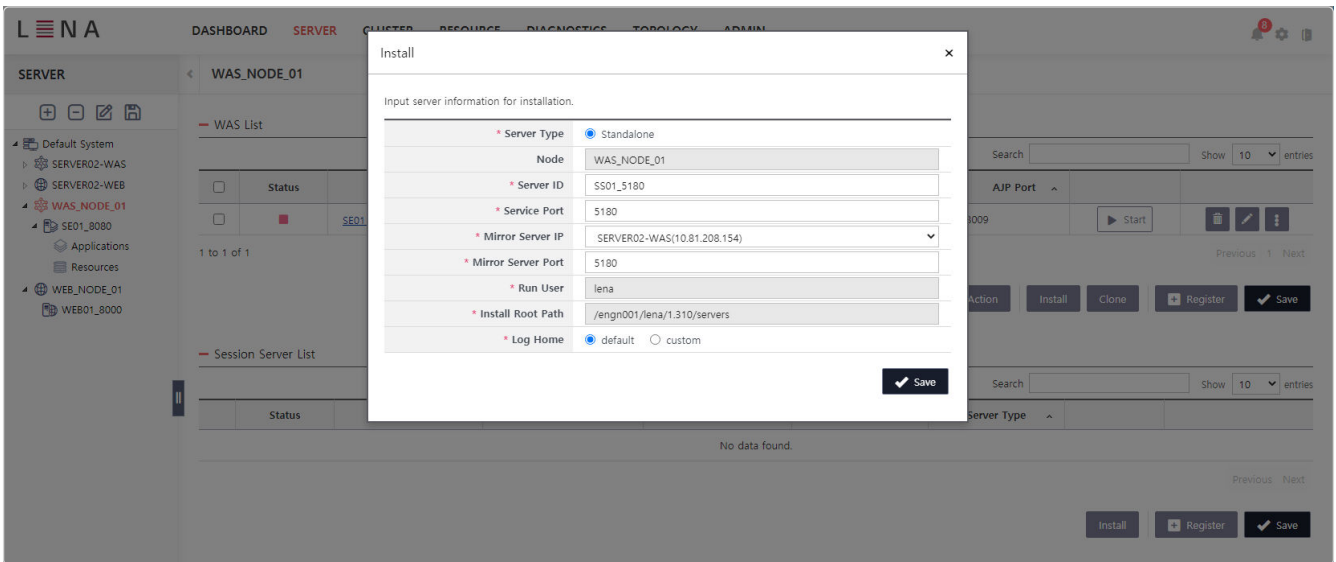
LENA

DASHBOARD SERVER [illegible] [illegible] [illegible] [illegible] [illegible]

8

SERVER

WAS_NODE_01

Default System
SERVER02-WAS
SERVER02-WEB
WAS_NODE_01
SE01_8080
Applications
Resources
WEB_NODE_01
WEB01_8000

— WAS List

Search

Show 10 entries

| | Status | | AJP Port | | |
|---|---|---|---|---|---|
| | | SE01 | 8009 | Start | |

1 to 1 of 1

Previous 1 Next

Action Install Clone Register Save

— Session Server List

Search

Show 10 entries

| Status | | Server Type |
|---|---|---|
| No data found. | | |

Previous Next

Install Register Save

Install ×

Input server information for installation.

| | |
|---|---|
| * Server Type | Standalone |
| Node | WAS_NODE_01 |
| * Server ID | SS01_5180 |
| * Service Port | 5180 |
| * Mirror Server IP | SERVER02-WAS(10.81.208.154) |
| * Mirror Server Port | 5180 |
| * Run User | lena |
| * Install Root Path | /engn001/lena/1.310/servers |
| * Log Home | default custom |

Save